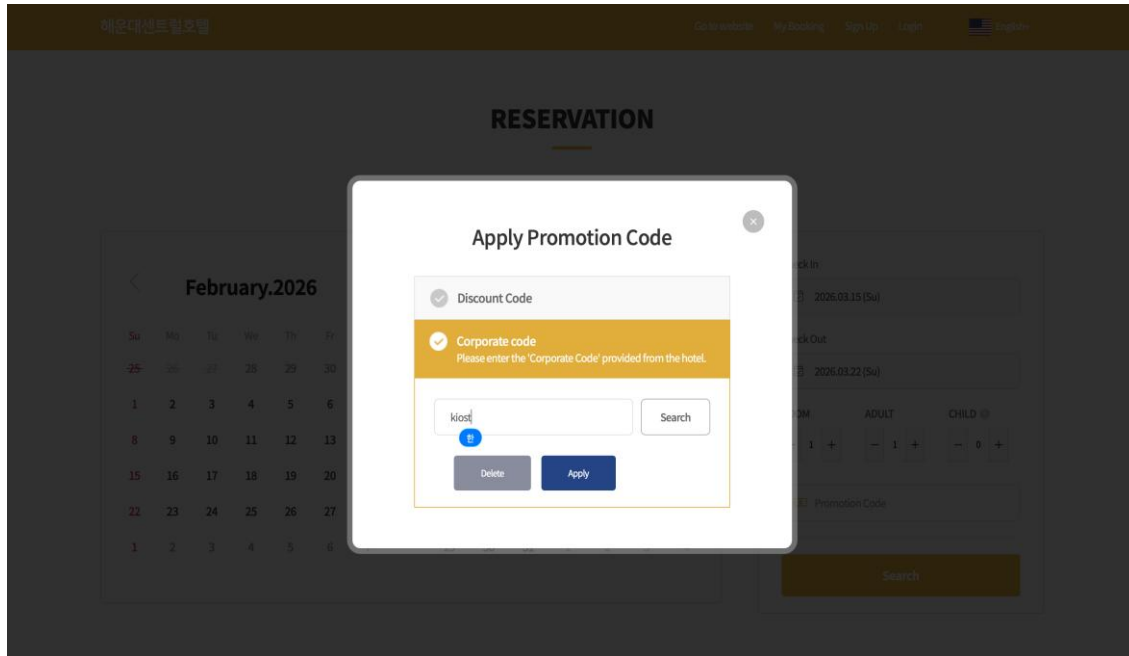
해운대센트럴호텔

Go to website My Booking Sign Up Login English

RESERVATION

February.2026

| Su | Mo | Tu | We | Th | Fr |
|---|---|---|---|---|---|
| 25 | 26 | 27 | 28 | 29 | 30 |
| 1 | 2 | 3 | 4 | 5 | 6 |
| 8 | 9 | 10 | 11 | 12 | 13 |
| 15 | 16 | 17 | 18 | 19 | 20 |
| 22 | 23 | 24 | 25 | 26 | 27 |
| 1 | 2 | 3 | 4 | 5 | 6 |

Apply Promotion Code

Discount Code

Corporate code
Please enter the 'Corporate Code' provided from the hotel.

kiost

Search

Delete Apply

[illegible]ck In
2026.03.15 (Su)

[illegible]ck Out
2026.03.22 (Su)

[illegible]OM ADULT CHILD
1 1 0

Promotion Code

Search